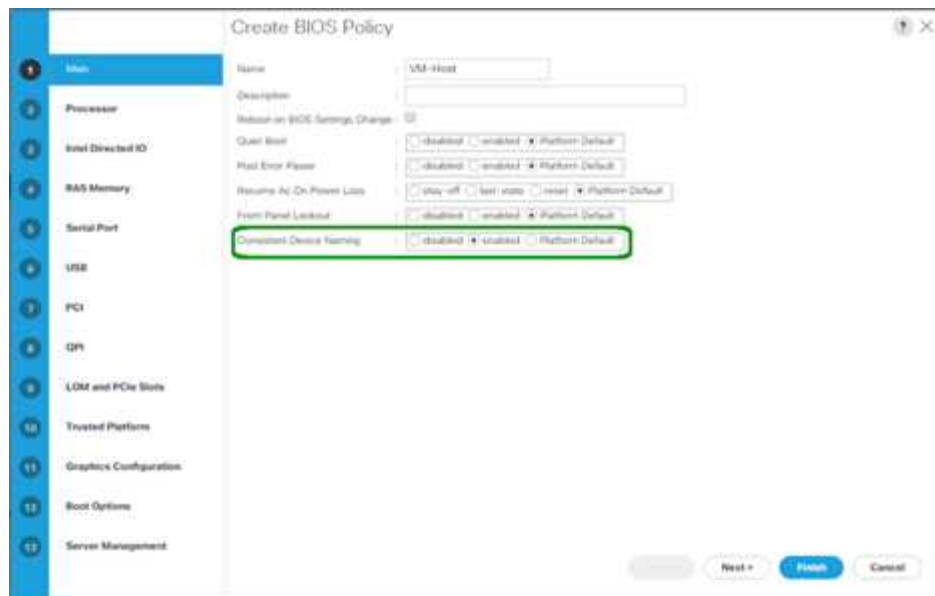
Create BIOS Policy

? ×

1 Main
2 Processor
3 Intel Directed IO
4 RAS Memory
5 Serial Port
6 USB
7 PCI
8 QPI
9 LOM and PCIe Slots
10 Trusted Platform
11 Graphics Configuration
12 Boot Options
13 Server Management

Name: VM-Host
Description:
Reboot on BIOS Settings Change:
Quiet Boot: disabled enabled Platform Default
Post Error Pause: disabled enabled Platform Default
Resume Ac On Power Loss: stay-off last-state reset Platform Default
Front Panel Lockout: disabled enabled Platform Default
Consistent Device Naming: disabled enabled Platform Default

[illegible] Next > Finish Cancel